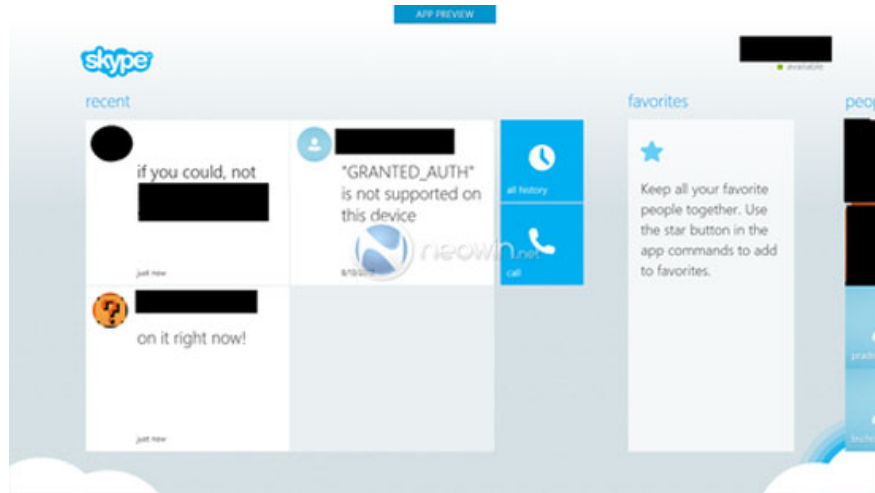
APP PREVIEW

skype

available

recent

if you could, not

just now

"GRANTED_AUTH" is not supported on this device

8/10/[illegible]

all history

call

on it right now!

just now

favorites

Keep all your favorite people together. Use the star button in the app commands to add to favorites.

peop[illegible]

neowin.net